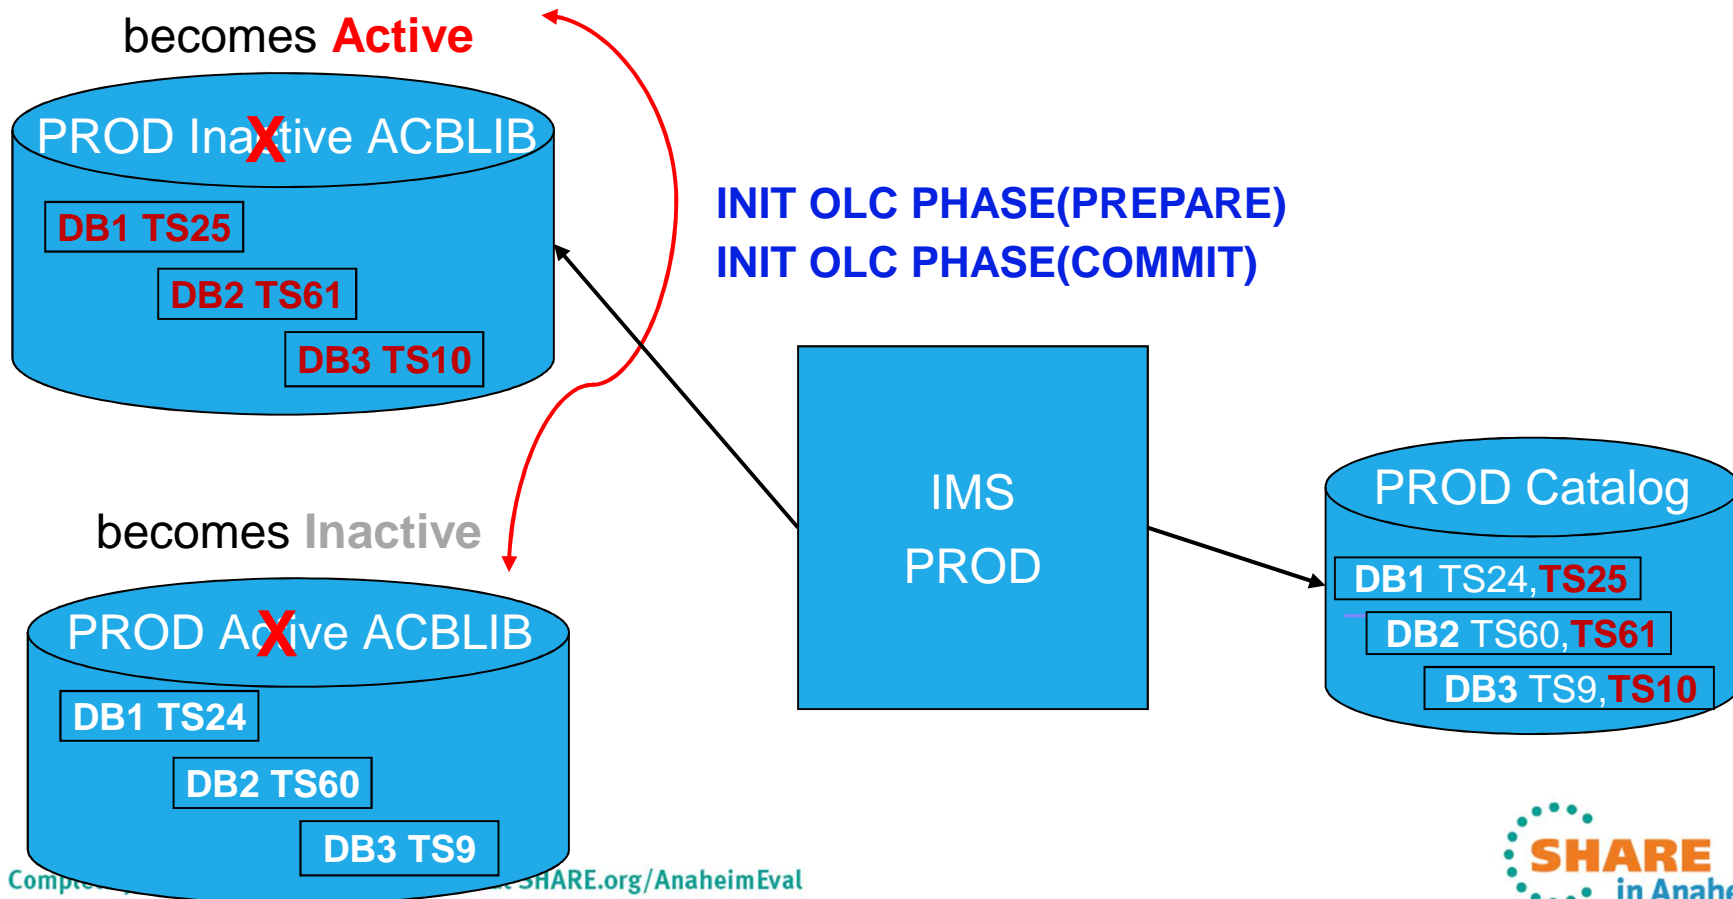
becomes Active

PROD InaXtive ACBLIB

DB1 TS25

DB2 TS61

DB3 TS10

INIT OLC PHASE(PREPARE)

INIT OLC PHASE(COMMIT)

IMS

PROD

PROD Catalog

DB1 TS24,TS25

DB2 TS60,TS61

DB3 TS9,TS10

becomes Inactive

PROD AcXive ACBLIB

DB1 TS24

DB2 TS60

DB3 TS9

Comp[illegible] SHARE.org/AnaheimEval

SHARE
in Anahe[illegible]